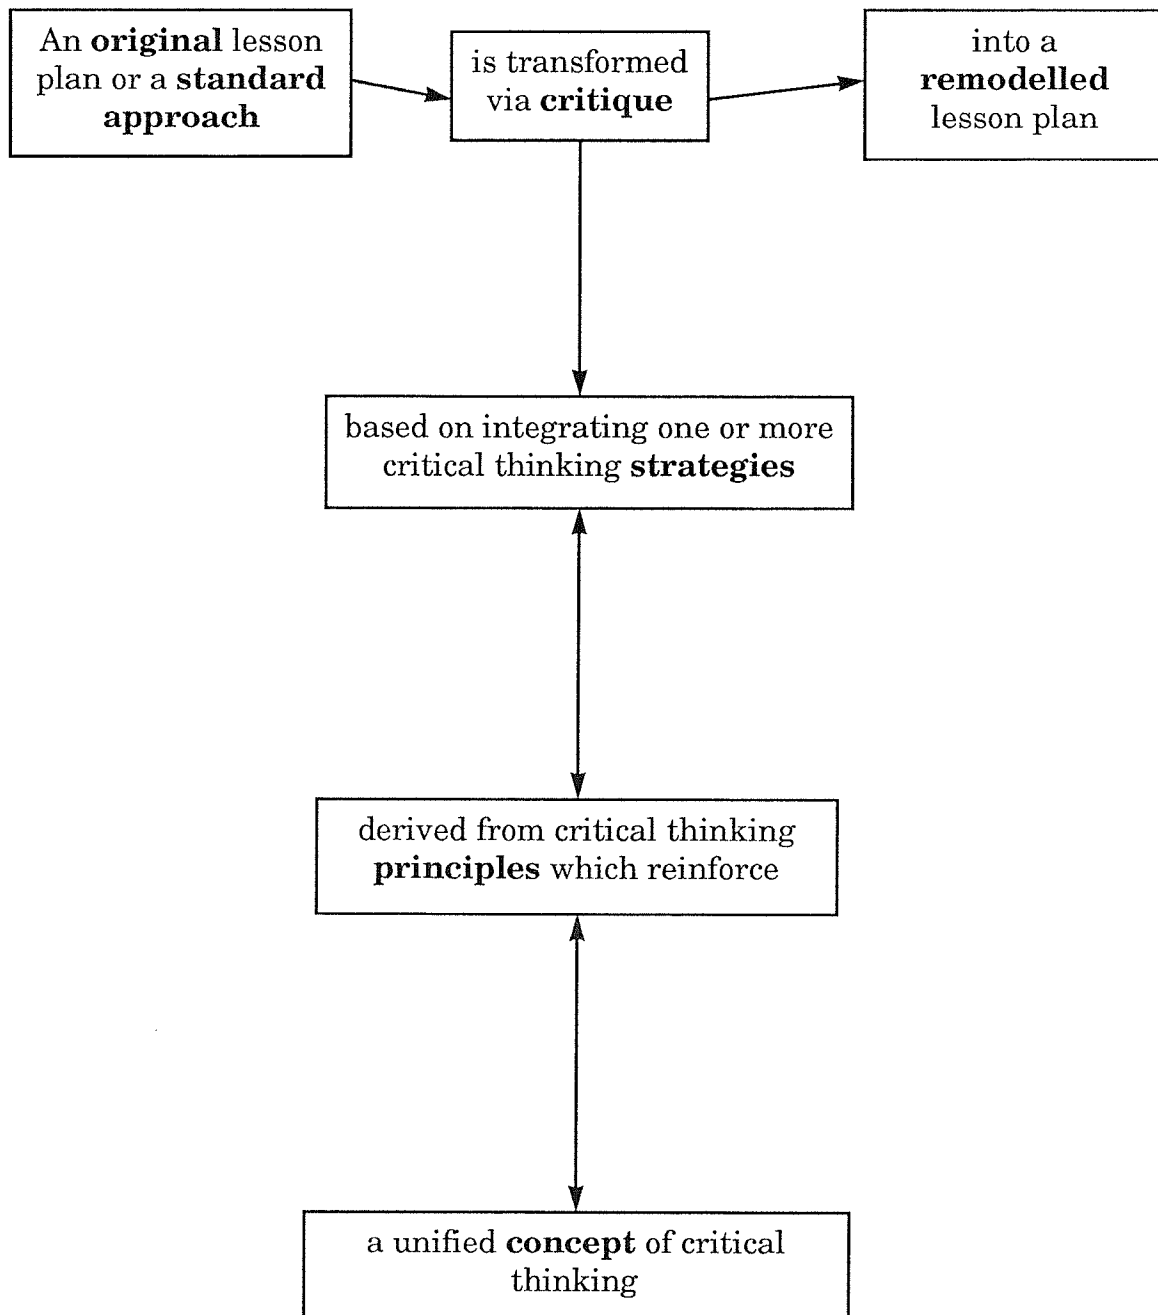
An original lesson plan or a standard approach

is transformed via critique

into a remodelled lesson plan

based on integrating one or more critical thinking strategies

derived from critical thinking principles which reinforce

a unified concept of critical thinking